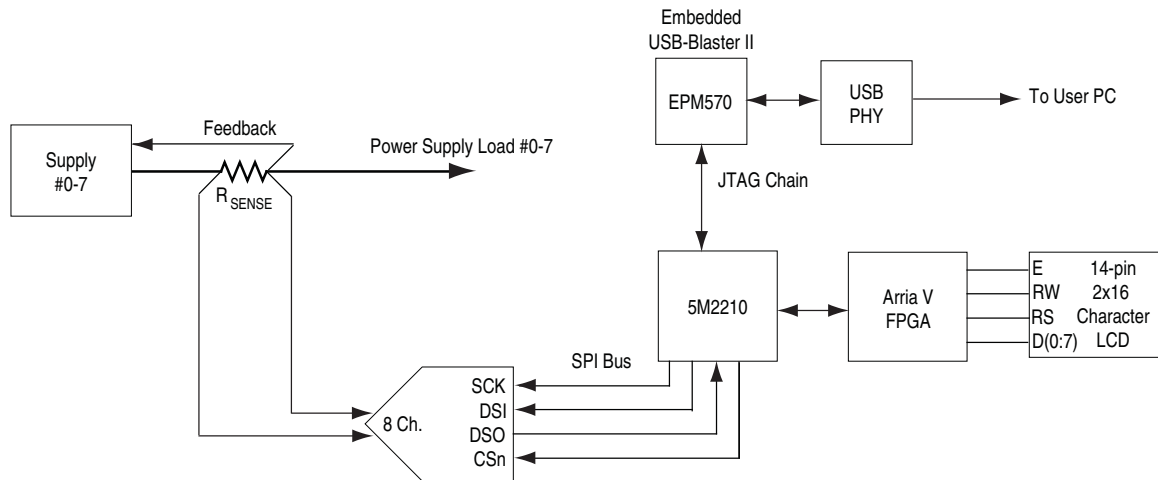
Embedded
USB-Blaster II

EPM570

USB
PHY

To User PC

Supply
#0-7

Feedback

Power Supply Load #0-7

$R_{SENSE}$

JTAG Chain

5M2210

Arria V
FPGA

E
RW
RS
D(0:7)

14-pin
2x16
Character
LCD

SPI Bus

8 Ch.

SCK
DSI
DSO
CSn